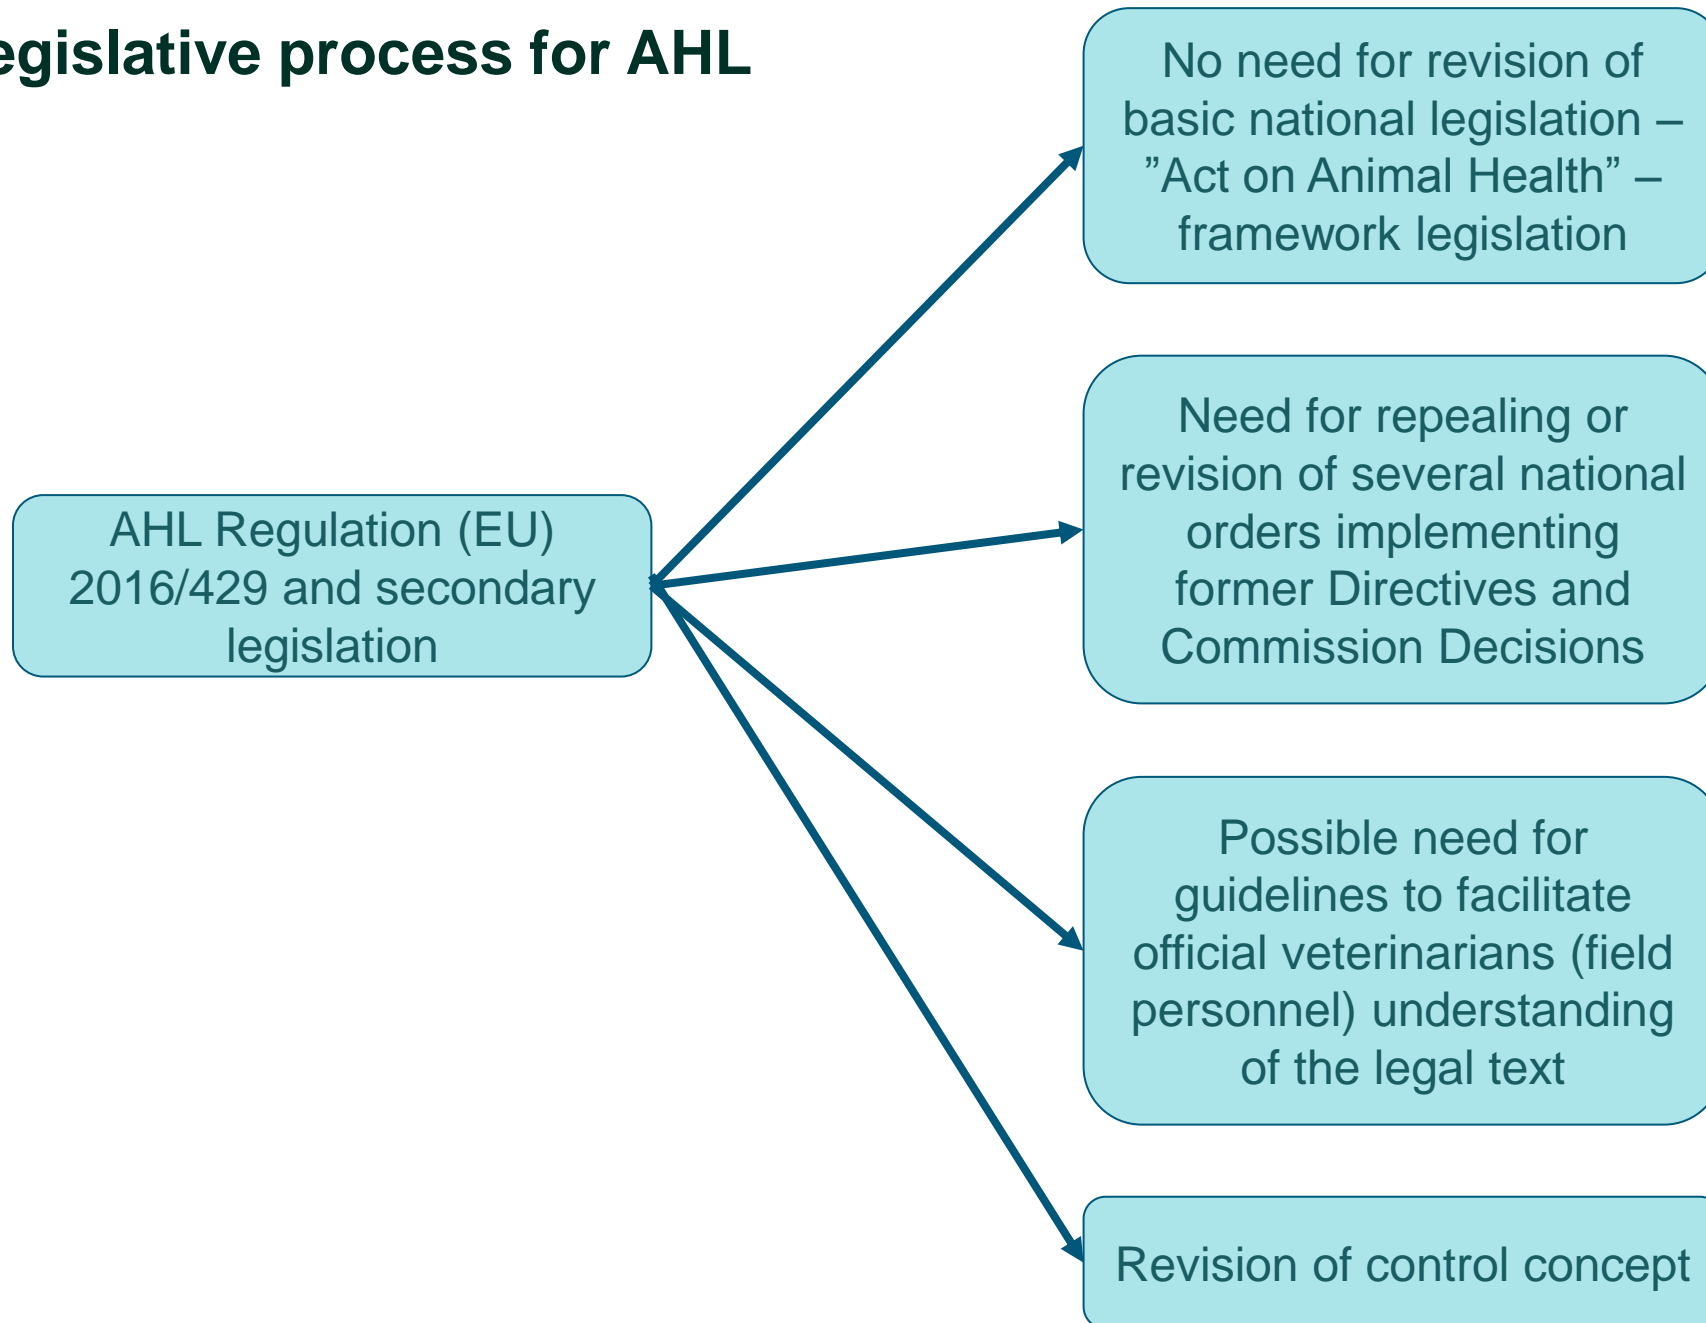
egislative process for AHL

AHL Regulation (EU) 2016/429 and secondary legislation

No need for revision of basic national legislation – ”Act on Animal Health” – framework legislation

Need for repealing or revision of several national orders implementing former Directives and Commission Decisions

Possible need for guidelines to facilitate official veterinarians (field personnel) understanding of the legal text

Revision of control concept